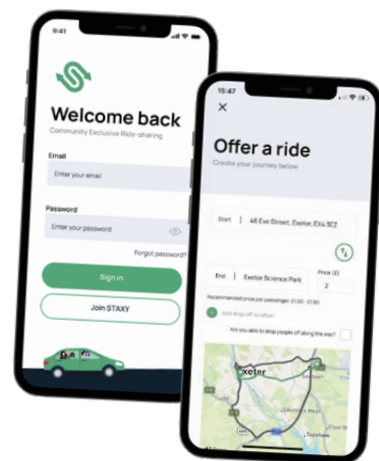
9:41

Welcome back

Community Exclusive Ride-sharing

Email

Enter your email

Password

Enter your password

Forgot password?

Sign in

Join STAXY

15:47

Offer a ride

Create your journey below

Start | 48 Exe Street, Exeter, EX4 3EZ

End | Exeter Science Park

Price (£)

2

Recommended price per passenger: £1.00 - £1.50

Add drop off location

Are you able to drop people off along the way?

Exeter